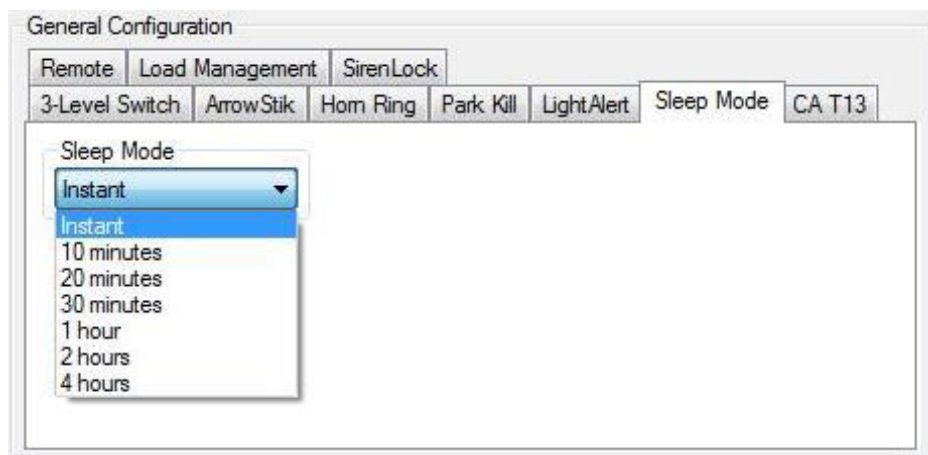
General Configuration

Remote | Load Management | SirenLock

3-Level Switch | ArrowStik | Horn Ring | Park Kill | LightAlert | Sleep Mode | CA T13

Sleep Mode

Instant

Instant
10 minutes
20 minutes
30 minutes
1 hour
2 hours
4 hours